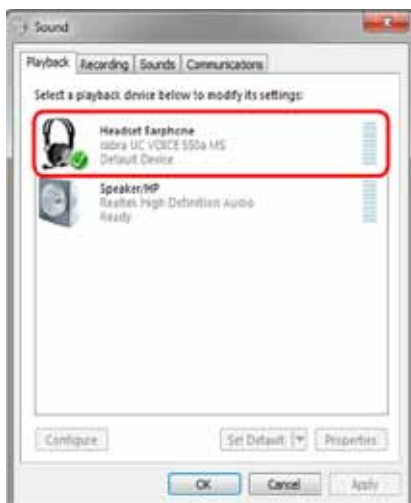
Sound

Playback | Recording | Sounds | Communications

Select a playback device below to modify its settings:

Headset Earphone
Jabra UC VOICE 550a MS
Default Device

Speaker/HP
Realtek High Definition Audio
Ready

Configure | Set Default | Properties

OK | Cancel | Apply